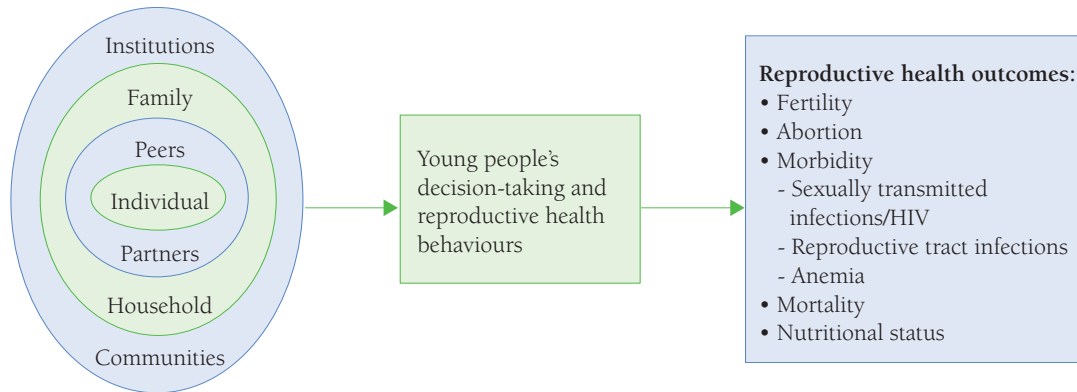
Institutions
Family
Peers
Individual
Partners
Household
Communities

Young people's decision-taking and reproductive health behaviours

**Reproductive health outcomes:**
• Fertility
• Abortion
• Morbidity
- Sexually transmitted infections/HIV
- Reproductive tract infections
- Anemia
• Mortality
• Nutritional status